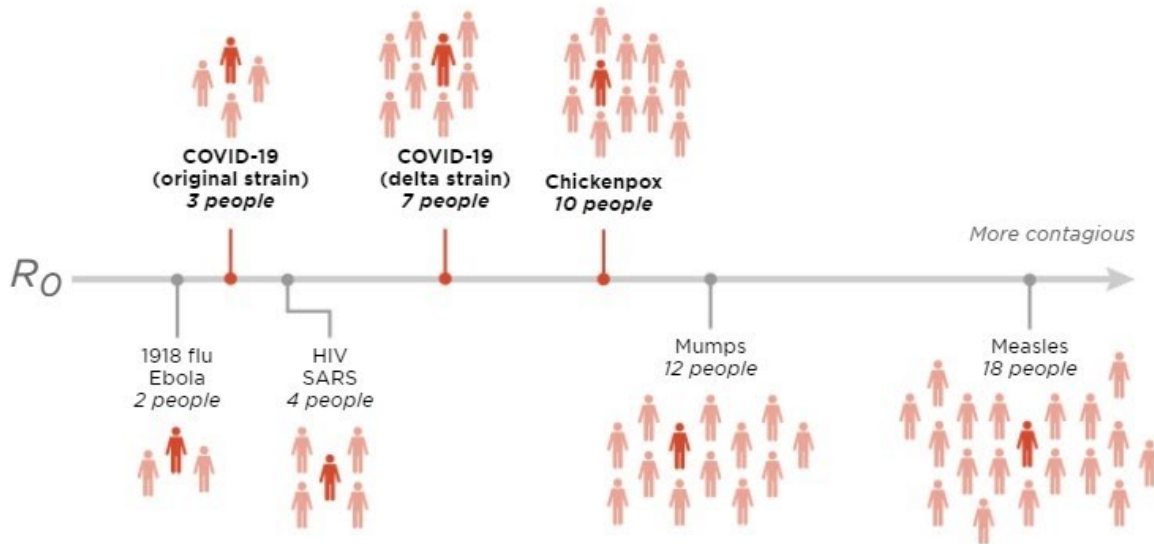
COVID-19
(original strain)
*3 people*

COVID-19
(delta strain)
*7 people*

Chickenpox
*10 people*

More contagious

$R_0$

1918 flu
Ebola
*2 people*

HIV
SARS
*4 people*

Mumps
*12 people*

Measles
*18 people*